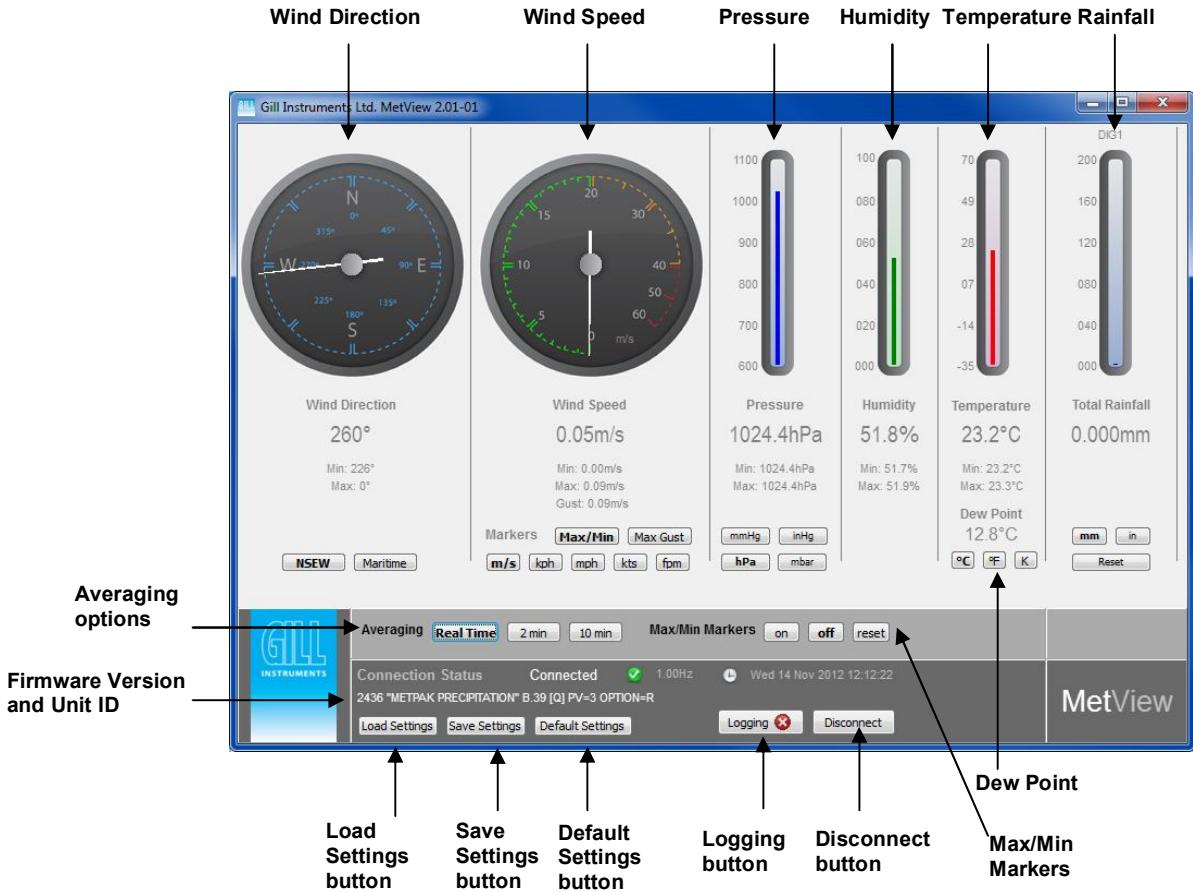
Wind Direction

Wind Speed

Pressure

Humidity

Temperature

Rainfall

Gill Instruments Ltd. MetView 2.01-01

N
0°
45°
90°
E
135°
180°
S
225°
W
270°
315°

20
15
30
10
40
50
5
60
0
m/s

1100
1000
900
800
700
600

100
080
060
040
020
000

70
49
28
07
-14
-35

DIG1
200
160
120
080
040
000

Wind Direction
260°
Min: 226°
Max: 0°

Wind Speed
0.05m/s
Min: 0.00m/s
Max: 0.09m/s
Gust: 0.09m/s

Pressure
1024.4hPa
Min: 1024.4hPa
Max: 1024.4hPa

Humidity
51.8%
Min: 51.7%
Max: 51.9%

Temperature
23.2°C
Min: 23.2°C
Max: 23.3°C

Dew Point
12.8°C

Total Rainfall
0.000mm

Markers
Max/Min
Max Gust

NSEW
Maritime

m/s
kph
mph
kts
fpm

mmHg
inHg
hPa
mbar

°C
°F
K

mm
in
Reset

Averaging options

Averaging
Real Time
2 min
10 min

Max/Min Markers
on
off
reset

Firmware Version and Unit ID

GILL INSTRUMENTS

Connection Status
Connected
1.00Hz
Wed 14 Nov 2012 12:12:22

2436 "METPAK PRECIPITATION" B.39 [Q] PV=3 OPTION=R

Load Settings
Save Settings
Default Settings
Logging
Disconnect

MetView

Dew Point

Load Settings button

Save Settings button

Default Settings button

Logging button

Disconnect button

Max/Min Markers